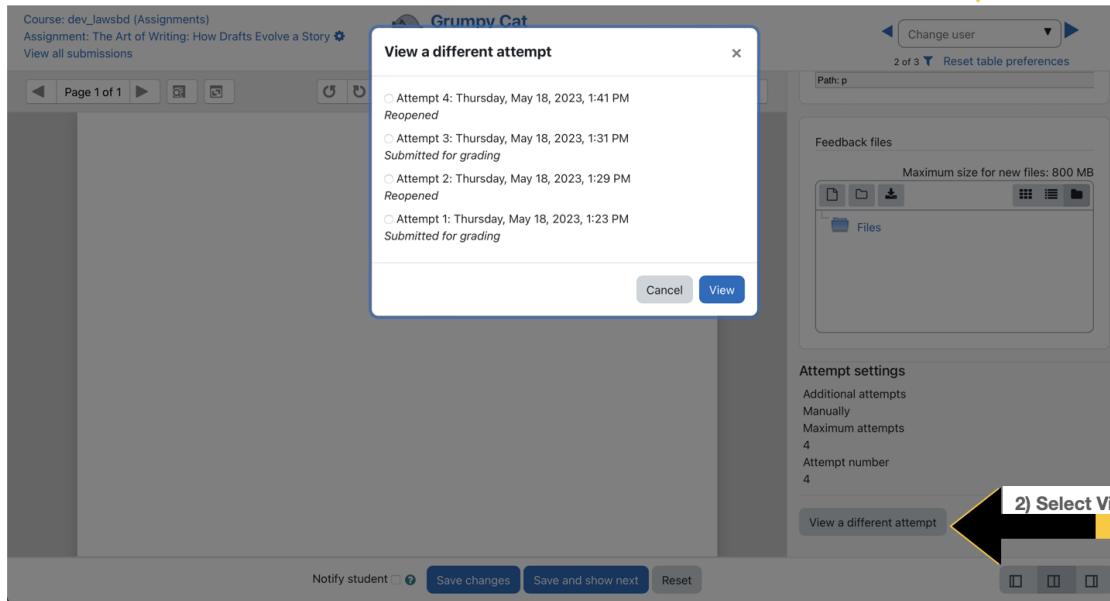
Course: dev_lawsbd (Assignments)
Assignment: The Art of Writing: How Drafts Evolve a Story
View all submissions

Grumpy Cat

Change user
2 of 3 Reset table preferences

Page 1 of 1

View a different attempt ×

Attempt 4: Thursday, May 18, 2023, 1:41 PM
Reopened
Attempt 3: Thursday, May 18, 2023, 1:31 PM
Submitted for grading
Attempt 2: Thursday, May 18, 2023, 1:29 PM
Reopened
Attempt 1: Thursday, May 18, 2023, 1:23 PM
Submitted for grading

Cancel View

Path: p

Feedback files
Maximum size for new files: 800 MB
Files

Attempt settings
Additional attempts
Manually
Maximum attempts
4
Attempt number
4

View a different attempt

2) Select Vi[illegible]

Notify student Save changes Save and show next Reset